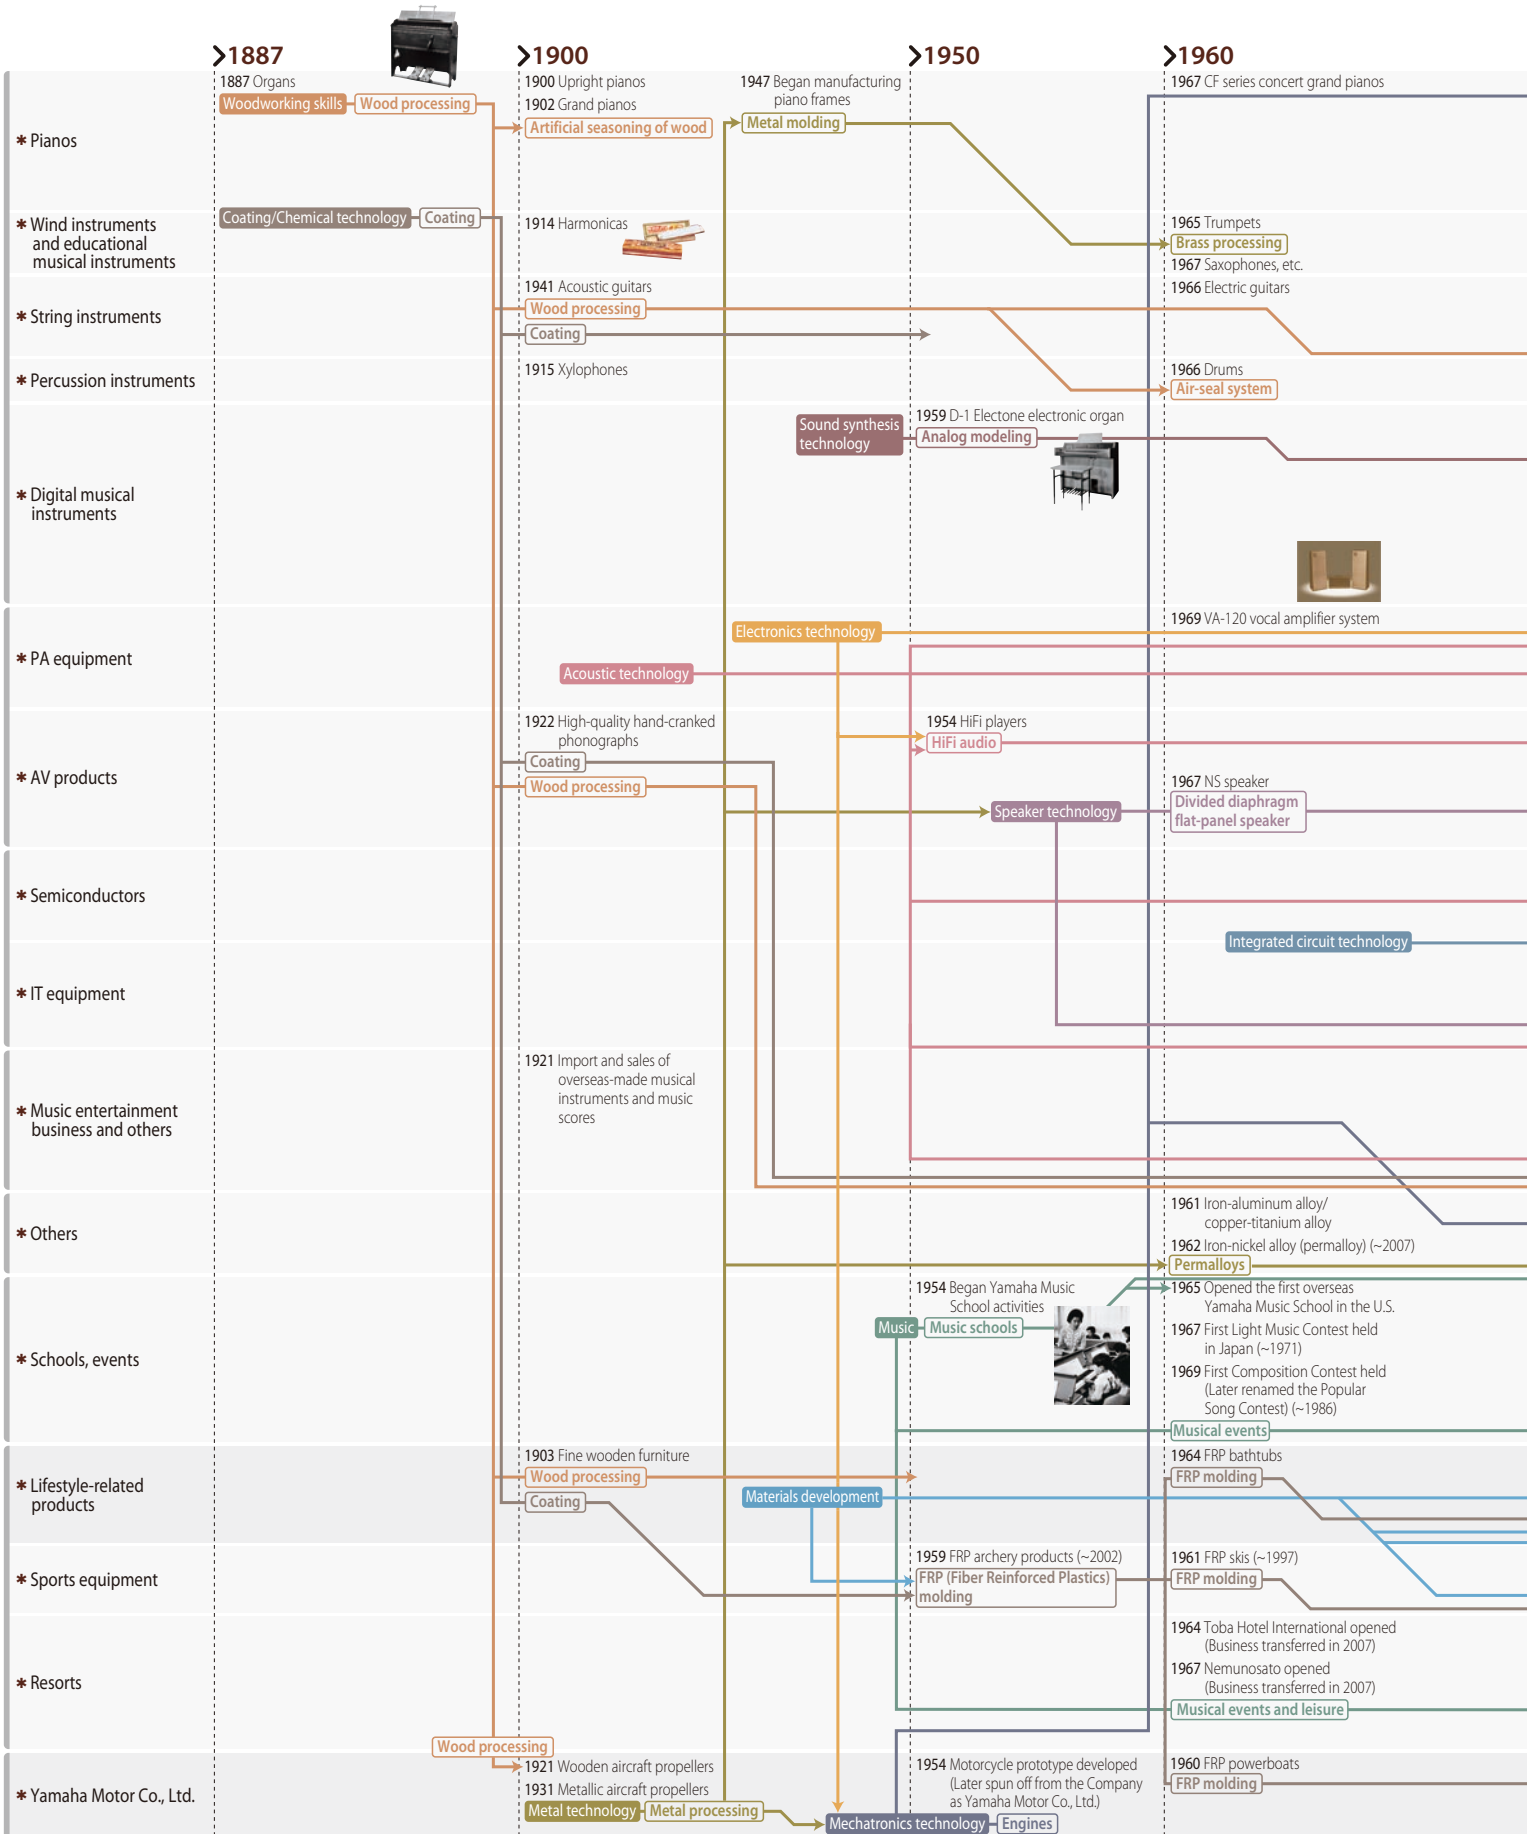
1887 1900 1950 1960

* Pianos

1887 Organs
Woodworking skills Wood processing
1900 Upright pianos
1902 Grand pianos
Artificial seasoning of wood
1947 Began manufacturing piano frames
Metal molding
1967 CF series concert grand pianos

* Wind instruments and educational musical instruments

Coating/Chemical technology Coating
1914 Harmonicas
1965 Trumpets
Brass processing
1967 Saxophones, etc.

* String instruments

1941 Acoustic guitars
Wood processing
Coating
1966 Electric guitars

* Percussion instruments

1915 Xylophones
1966 Drums
Air-seal system

* Digital musical instruments

Sound synthesis technology
1959 D-1 Electone electronic organ
Analog modeling

* PA equipment

1969 VA-120 vocal amplifier system
Electronics technology
Acoustic technology

* AV products

1922 High-quality hand-cranked phonographs
Coating
Wood processing
1954 HiFi players
HiFi audio
1967 NS speaker
Speaker technology
Divided diaphragm flat-panel speaker

* Semiconductors

Integrated circuit technology

* IT equipment

* Music entertainment business and others

1921 Import and sales of overseas-made musical instruments and music scores

* Others

1961 Iron-aluminum alloy/ copper-titanium alloy
1962 Iron-nickel alloy (permalloy) (~2007)
Permalloys

* Schools, events

1954 Began Yamaha Music School activities
Music Music schools
1965 Opened the first overseas Yamaha Music School in the U.S.
1967 First Light Music Contest held in Japan (~1971)
1969 First Composition Contest held (Later renamed the Popular Song Contest) (~1986)
Musical events

* Lifestyle-related products

1903 Fine wooden furniture
Wood processing
Coating
Materials development
1964 FRP bathtubs
FRP molding

* Sports equipment

1959 FRP archery products (~2002)
FRP (Fiber Reinforced Plastics) molding
1961 FRP skis (~1997)
FRP molding

* Resorts

1964 Toba Hotel International opened (Business transferred in 2007)
1967 Nemunosato opened (Business transferred in 2007)
Musical events and leisure

* Yamaha Motor Co., Ltd.

Wood processing
1921 Wooden aircraft propellers
1931 Metallic aircraft propellers
Metal technology Metal processing
1954 Motorcycle prototype developed (Later spun off from the Company as Yamaha Motor Co., Ltd.)
Mechatronics technology Engines
1960 FRP powerboats
FRP molding